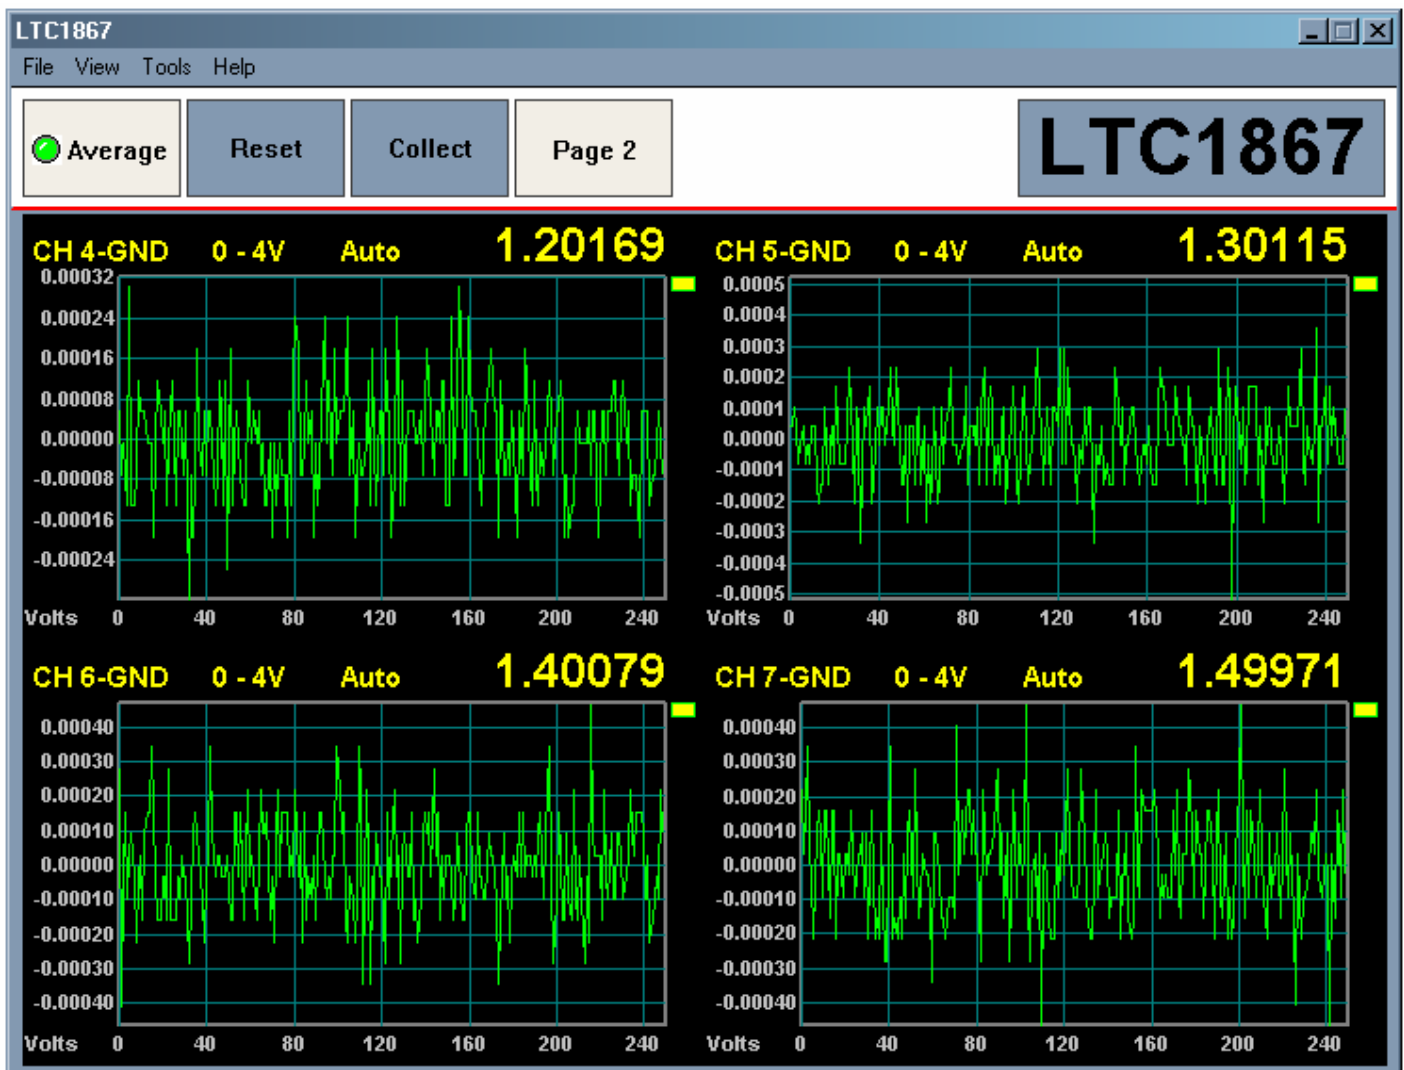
LTC1867

File View Tools Help

Average Reset Collect Page 2

LTC1867

CH 4-GND 0 - 4V Auto 1.20169

0.00032
0.00024
0.00016
0.00008
0.00000
-0.00008
-0.00016
-0.00024

Volts 0 40 80 120 160 200 240

CH 5-GND 0 - 4V Auto 1.30115

0.0005
0.0004
0.0003
0.0002
0.0001
0.0000
-0.0001
-0.0002
-0.0003
-0.0004
-0.0005

Volts 0 40 80 120 160 200 240

CH 6-GND 0 - 4V Auto 1.40079

0.00040
0.00030
0.00020
0.00010
0.00000
-0.00010
-0.00020
-0.00030
-0.00040

Volts 0 40 80 120 160 200 240

CH 7-GND 0 - 4V Auto 1.49971

0.00040
0.00030
0.00020
0.00010
0.00000
-0.00010
-0.00020
-0.00030
-0.00040

Volts 0 40 80 120 160 200 240